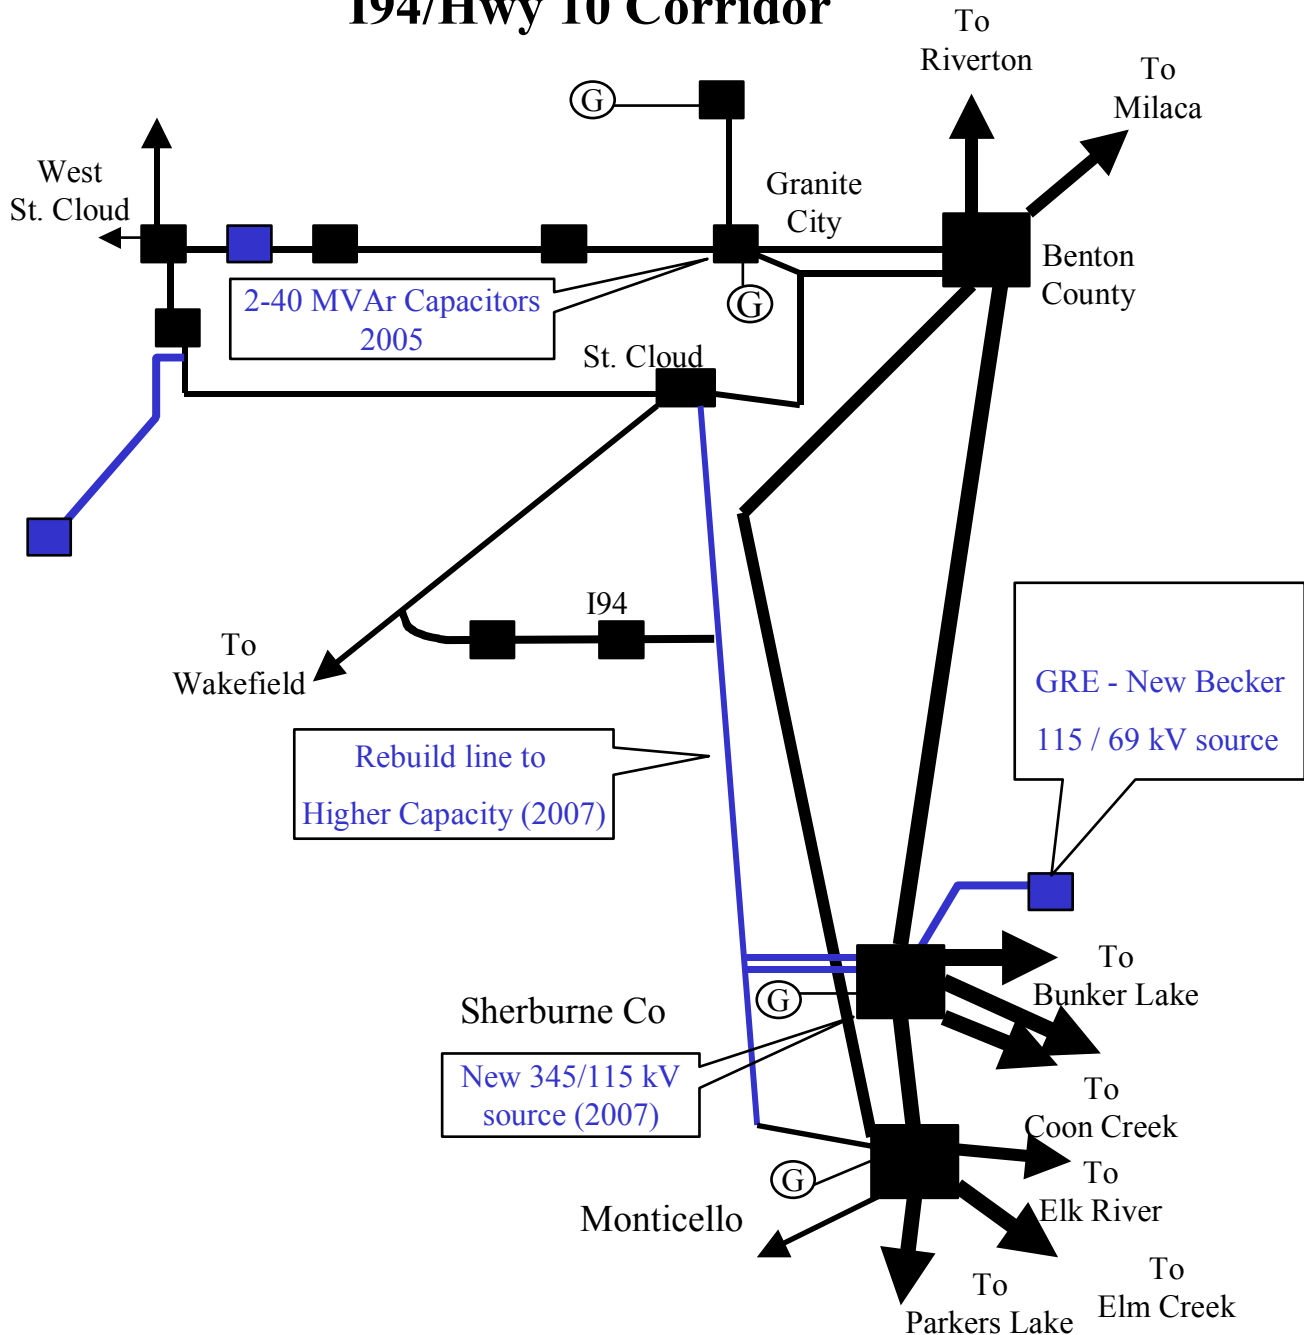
I94/Hwy 10 Corridor

To Riverton

To Milaca

G

West St. Cloud

Granite City

Benton County

2-40 MVAr Capacitors 2005

G

St. Cloud

I94

To Wakefield

GRE - New Becker

115 / 69 kV source

Rebuild line to

Higher Capacity (2007)

To Bunker Lake

G

Sherburne Co

New 345/115 kV source (2007)

To Coon Creek

To Elk River

G

Monticello

To Parkers Lake

To Elm Creek